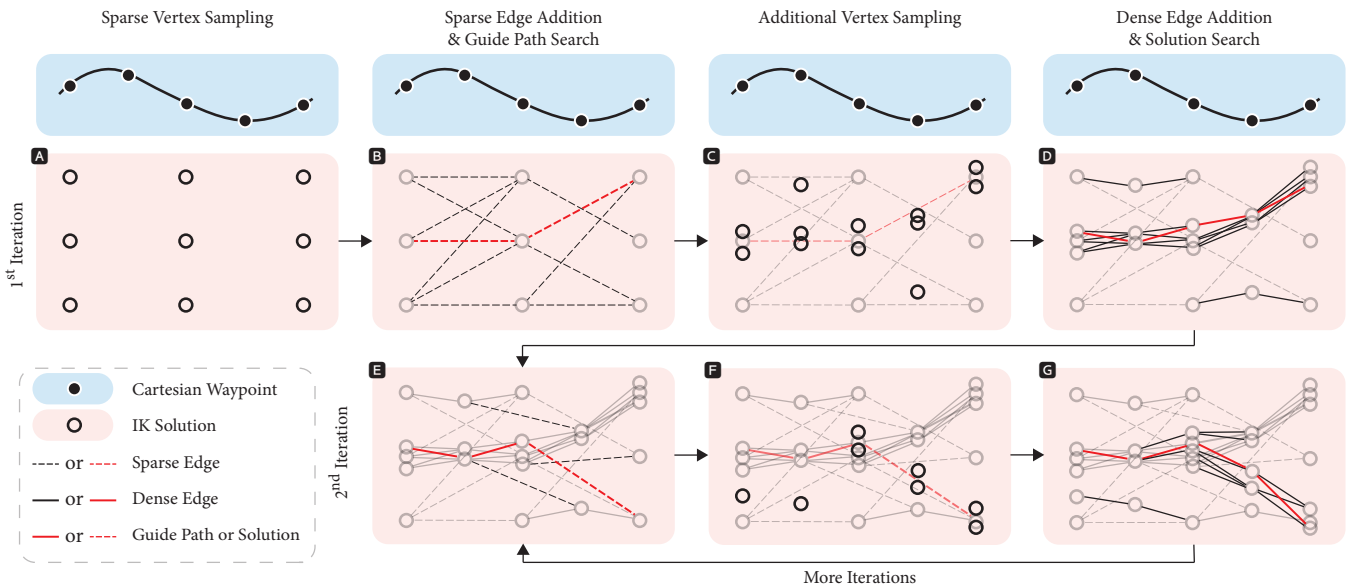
Sparse Vertex Sampling

Sparse Edge Addition & Guide Path Search

Additional Vertex Sampling

Dense Edge Addition & Solution Search

A

B

C

D

1$^{st}$ Iteration

E

F

G

2$^{nd}$ Iteration

Cartesian Waypoint

IK Solution

or Sparse Edge

or Dense Edge

or Guide Path or Solution

More Iterations